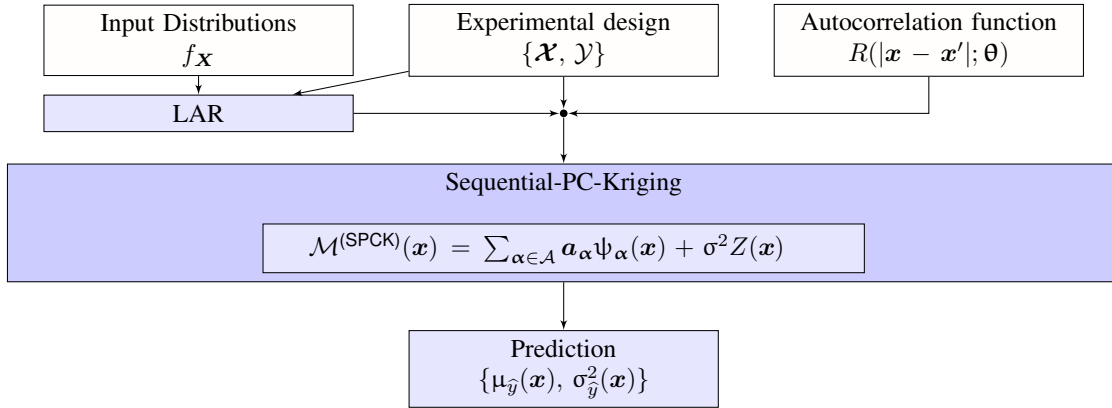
Input Distributions
$f_{\boldsymbol{X}}$

Experimental design
$\{\boldsymbol{\mathcal{X}},\, \mathcal{Y}\}$

Autocorrelation function
$R(|\boldsymbol{x} - \boldsymbol{x}'|; \theta)$

LAR

Sequential-PC-Kriging

$\mathcal{M}^{(\mathsf{SPCK})}(\boldsymbol{x}) = \sum_{\boldsymbol{\alpha} \in \mathcal{A}} \boldsymbol{a}_{\boldsymbol{\alpha}} \psi_{\boldsymbol{\alpha}}(\boldsymbol{x}) + \sigma^2 Z(\boldsymbol{x})$

Prediction
$\{\mu_{\widehat{y}}(\boldsymbol{x}),\, \sigma^2_{\widehat{y}}(\boldsymbol{x})\}$